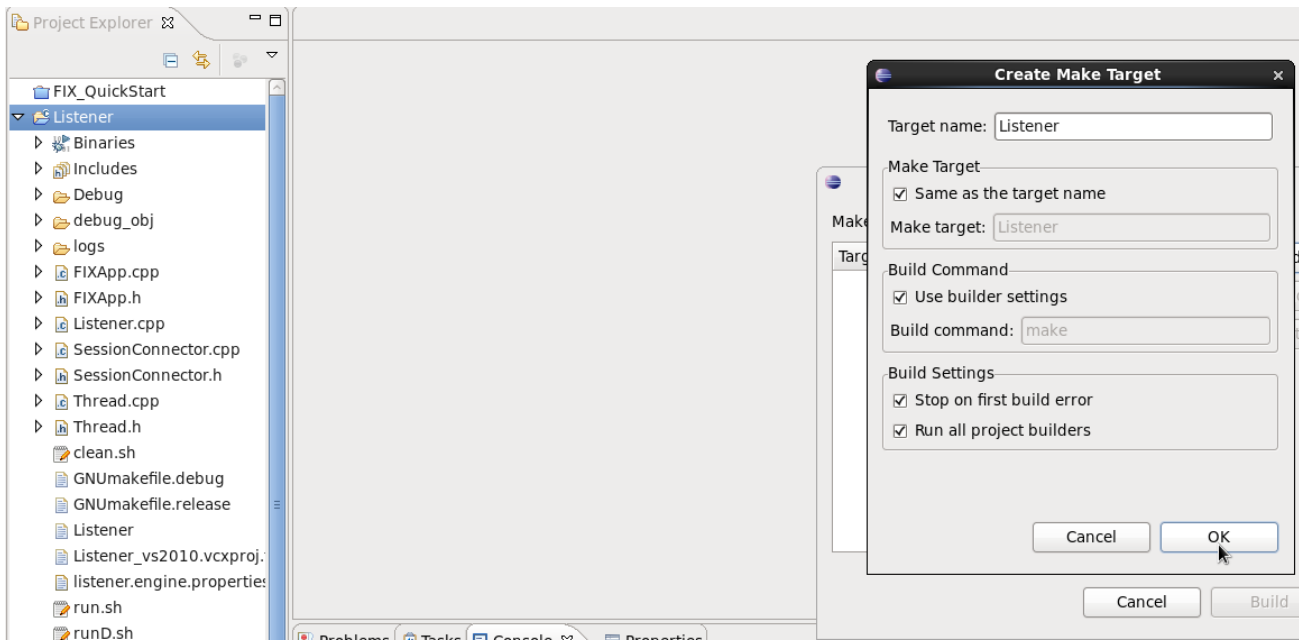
Project Explorer

FIX_QuickStart
Listener
Binaries
Includes
Debug
debug_obj
logs
FIXApp.cpp
FIXApp.h
Listener.cpp
SessionConnector.cpp
SessionConnector.h
Thread.cpp
Thread.h
clean.sh
GNUmakefile.debug
GNUmakefile.release
Listener
Listener_vs2010.vcxproj.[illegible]
listener.engine.properties
run.sh
runD.sh

Make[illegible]
Targ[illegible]

Cancel
Build

Create Make Target

Target name: Listener

Make Target
☑ Same as the target name
Make target: Listener

Build Command
☑ Use builder settings
Build command: make

Build Settings
☑ Stop on first build error
☑ Run all project builders

Cancel
OK

Problems
Tasks
Console
Properties